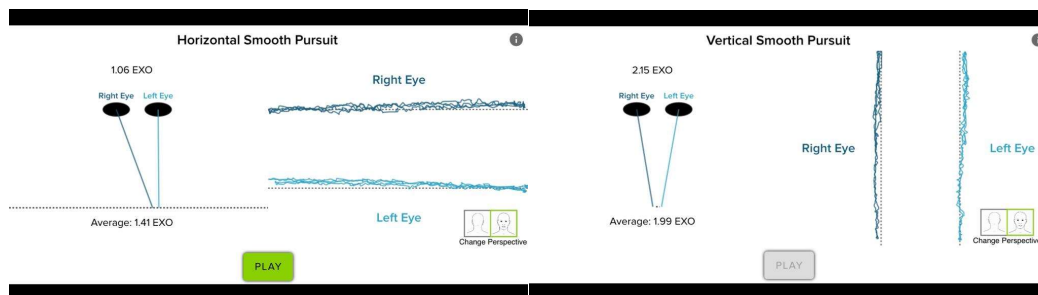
Horizontal Smooth Pursuit

1.06 EXO

Right Eye Left Eye

Average: 1.41 EXO

Right Eye

Left Eye

Change Perspective

PLAY

Vertical Smooth Pursuit

2.15 EXO

Right Eye Left Eye

Average: 1.99 EXO

Right Eye

Left Eye

Change Perspectiv

PLAY